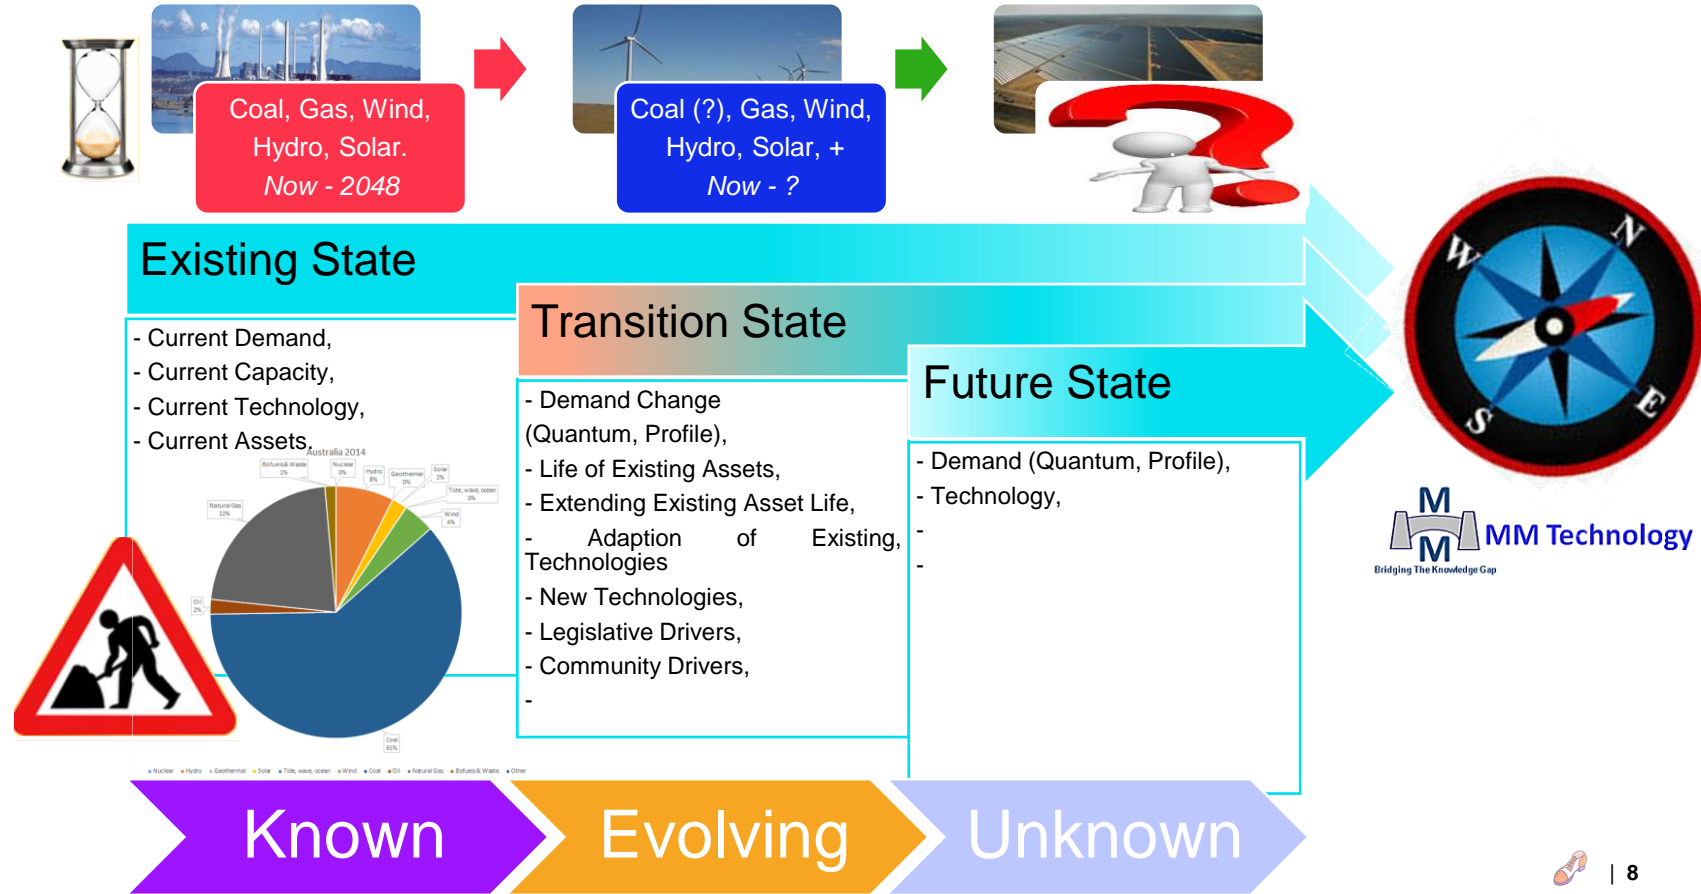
Coal, Gas, Wind, Hydro, Solar.
Now - 2048

Coal (?), Gas, Wind, Hydro, Solar, +
Now - ?

Existing State

- Current Demand,
- Current Capacity,
- Current Technology,
- Current Assets,

Australia 2014

Biofuels & Waste 1%
Nuclear 0%
Hydro 8%
Geothermal 0%
Solar 2%
Tide, wave, ocean 0%
Wind 4%
Natural Gas 22%
Oil 2%
Coal 61%

Nuclear Hydro Geothermal Solar Tide, wave, ocean Wind Coal Oil Natural Gas Biofuels & Waste Other

Transition State

- Demand Change (Quantum, Profile),
- Life of Existing Assets,
- Extending Existing Asset Life,
- Adaption of Existing, Technologies
- New Technologies,
- Legislative Drivers,
- Community Drivers,
-

Future State

- Demand (Quantum, Profile),
- Technology,
-
-

N
W
E
S

M M
MM Technology
Bridging The Knowledge Gap

Known
Evolving
Unknown

| 8